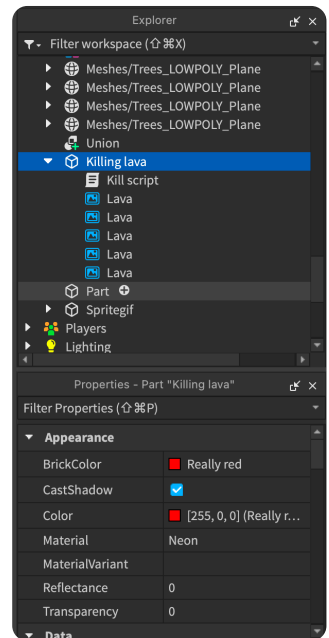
Explorer

Filter workspace (⇧⌘X)

Meshes/Trees_LOWPOLY_Plane
Meshes/Trees_LOWPOLY_Plane
Meshes/Trees_LOWPOLY_Plane
Meshes/Trees_LOWPOLY_Plane
Union
Killing lava
Kill script
Lava
Lava
Lava
Lava
Lava
Part
Spritegif
Players
Lighting

Properties - Part "Killing lava"

Filter Properties (⇧⌘P)

Appearance

| | |
|---|---|
| BrickColor | Really red |
| CastShadow | |
| Color | [255, 0, 0] (Really r... |
| Material | Neon |
| MaterialVariant | |
| Reflectance | 0 |
| Transparency | 0 |

Data